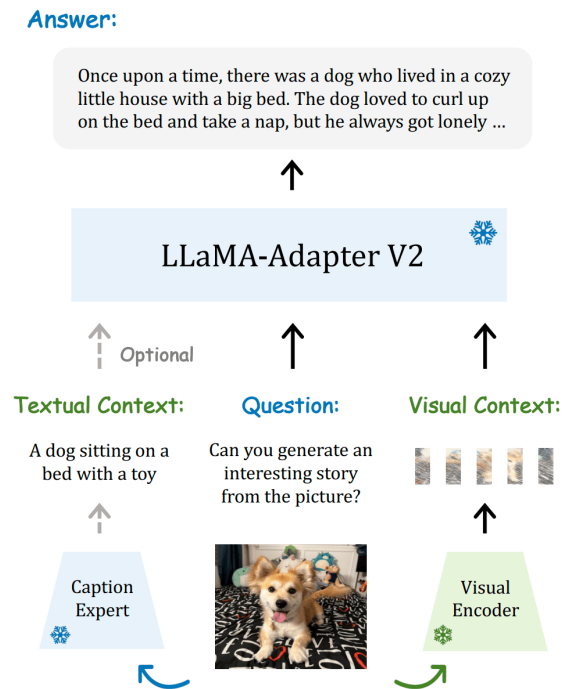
Answer:

Once upon a time, there was a dog who lived in a cozy little house with a big bed. The dog loved to curl up on the bed and take a nap, but he always got lonely …

LLaMA-Adapter V2

Optional

Textual Context:

A dog sitting on a bed with a toy

Question:

Can you generate an interesting story from the picture?

Visual Context:

Caption Expert

Visual Encoder